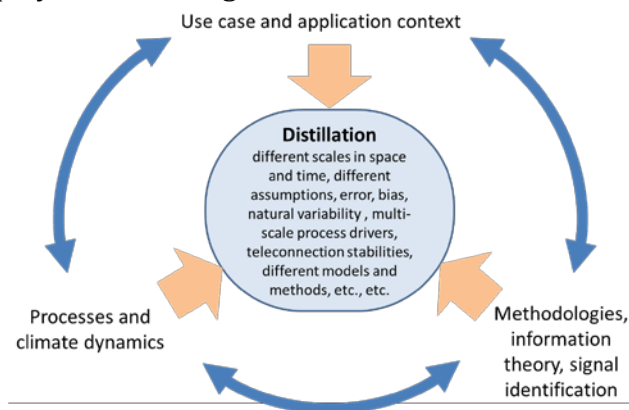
Use case and application context

Distillation
different scales in space and time, different assumptions, error, bias, natural variability , multi-scale process drivers, teleconnection stabilities, different models and methods, etc., etc.

Processes and climate dynamics

Methodologies, information theory, signal identification